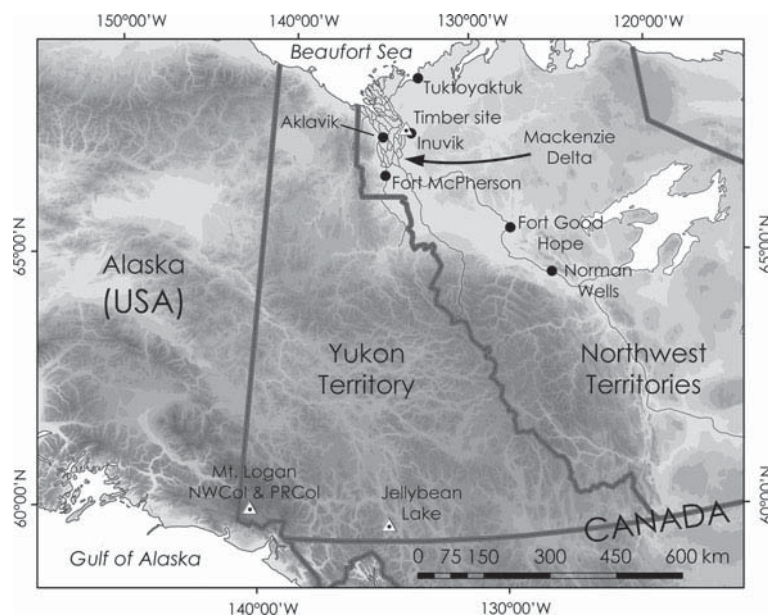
150°00'W
140°00'W
130°00'W
120°00'W

Beaufort Sea
Tuktoyaktuk
Timber site
Aklavik
Inuvik
Mackenzie Delta
Fort McPherson
Fort Good Hope
Norman Wells

65°00'N
65°00'N

Alaska (USA)
Yukon Territory
Northwest Territories

Mt. Logan NWCol & PRCol
Jellybean Lake

60°00'N
60°00'N

CANADA
Gulf of Alaska

0 75 150 300 450 600 km

140°00'W
130°00'W